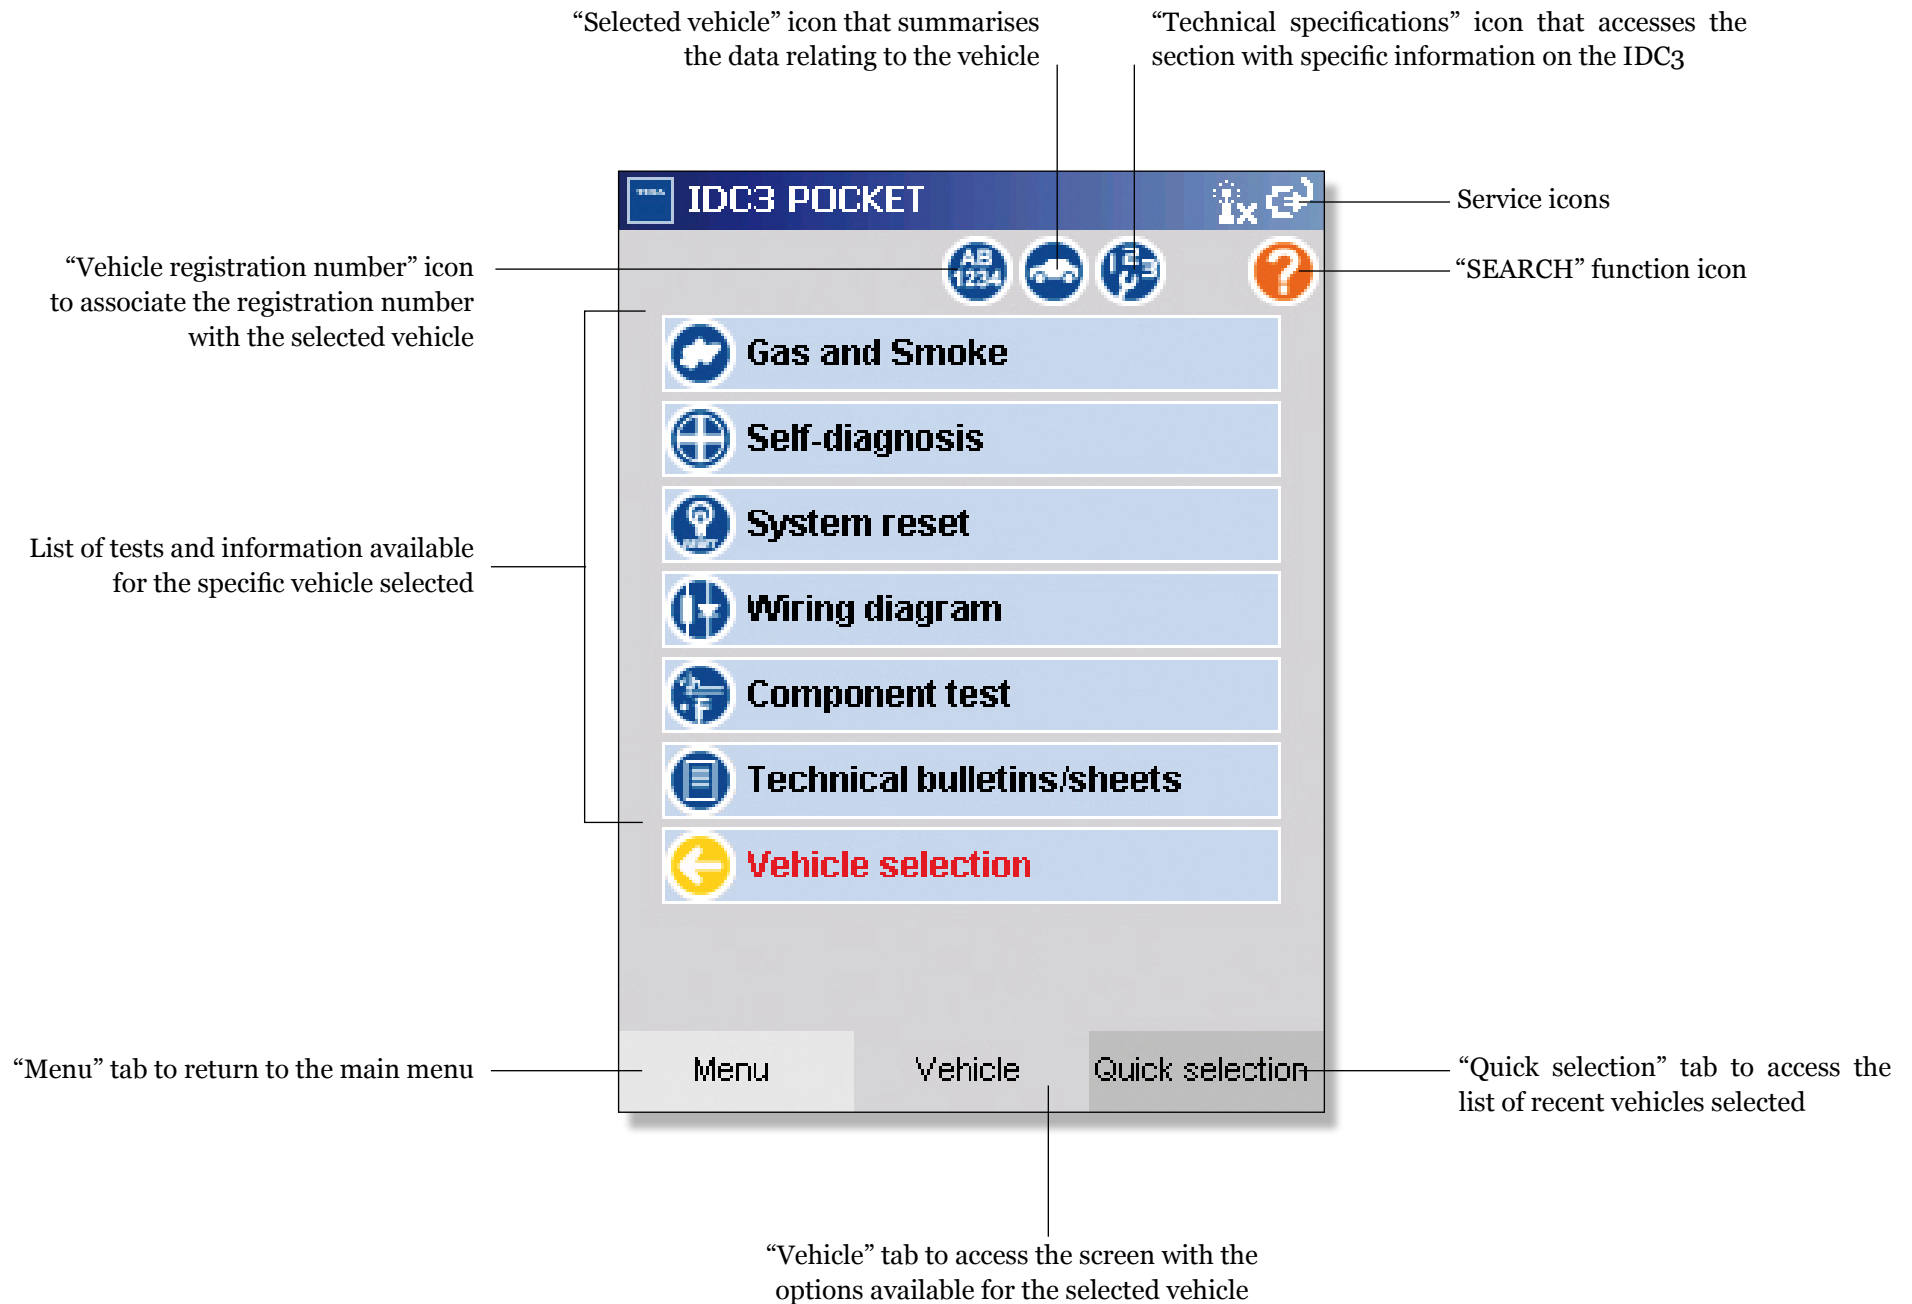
“Selected vehicle” icon that summarises the data relating to the vehicle

“Technical specifications” icon that accesses the section with specific information on the IDC3

IDC3 POCKET

Service icons

“Vehicle registration number” icon to associate the registration number with the selected vehicle

AB 1234

“SEARCH” function icon

Gas and Smoke

Self-diagnosis

System reset

List of tests and information available for the specific vehicle selected

Wiring diagram

Component test

Technical bulletins/sheets

Vehicle selection

“Menu” tab to return to the main menu

Menu

Vehicle

Quick selection

“Quick selection” tab to access the list of recent vehicles selected

“Vehicle” tab to access the screen with the options available for the selected vehicle